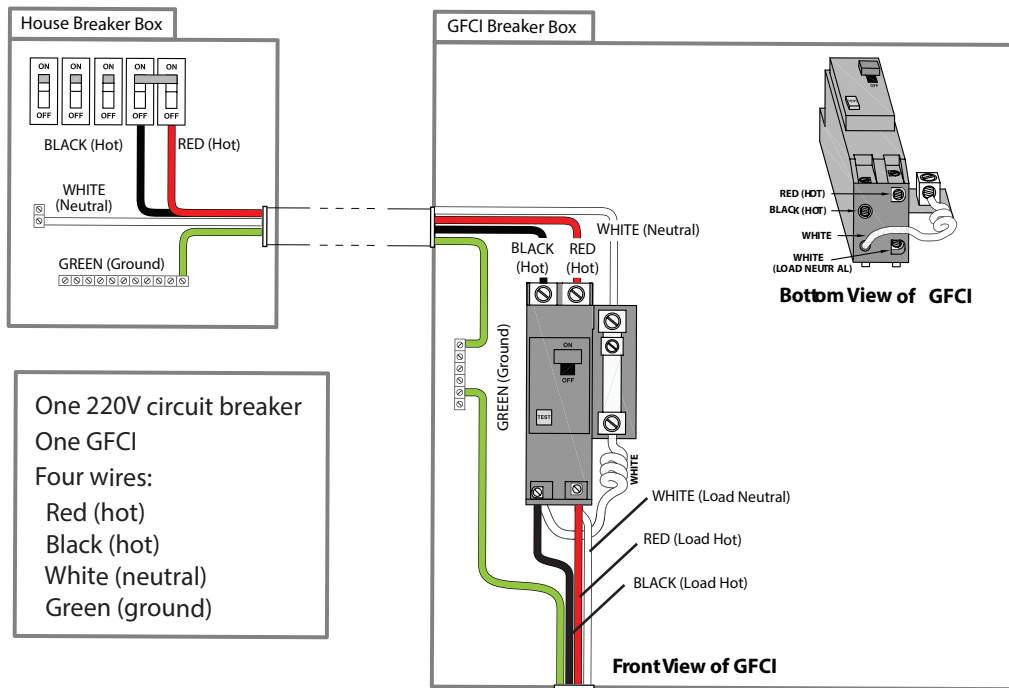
House Breaker Box

ON OFF ON OFF ON OFF ON OFF ON OFF

BLACK (Hot) RED (Hot)

WHITE (Neutral)

GREEN (Ground)

GFCI Breaker Box

WHITE (Neutral)

BLACK (Hot) RED (Hot)

ON OFF

TEST

GREEN (Ground)

WHITE

WHITE (Load Neutral)

RED (Load Hot)

BLACK (Load Hot)

Front View of GFCI

OFF

RED (HOT)
BLACK (HOT)
WHITE
WHITE (LOAD NEUTR AL)

Bottom View of GFCI

One 220V circuit breaker
One GFCI
Four wires:
Red (hot)
Black (hot)
White (neutral)
Green (ground)